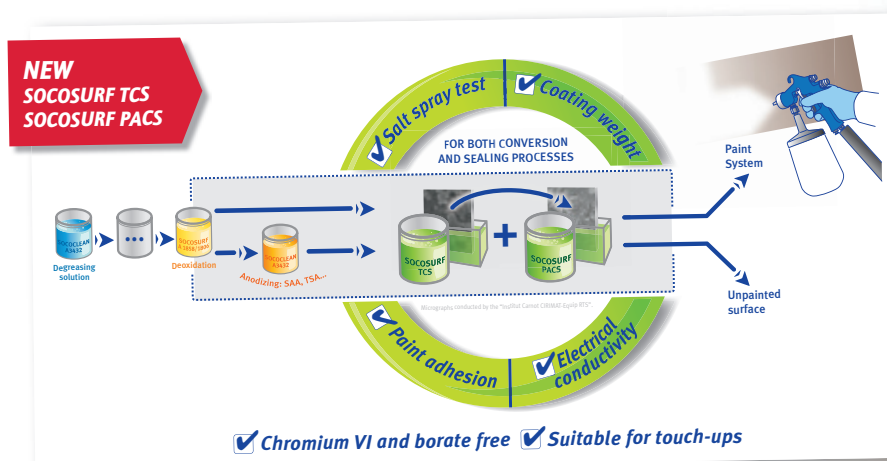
NEW
SOCOSURF TCS
SOCOSURF PACS

Salt spray test
Coating weight

FOR BOTH CONVERSION AND SEALING PROCESSES

SOCOCLEAN A3432
Degreasing solution

SOCOSURF A1858/1806
Deoxidation

SOCOCLEAN A3432
Anodizing: SAA, TSA...

SOCOSURF TCS
+
SOCOSURF PACS

Paint System

Unpainted surface

Micrographs conducted by the "Institut Carnot CIRIMAT Equip RTS"

Paint adhesion
Electrical conductivity

Chromium VI and borate free Suitable for touch-ups